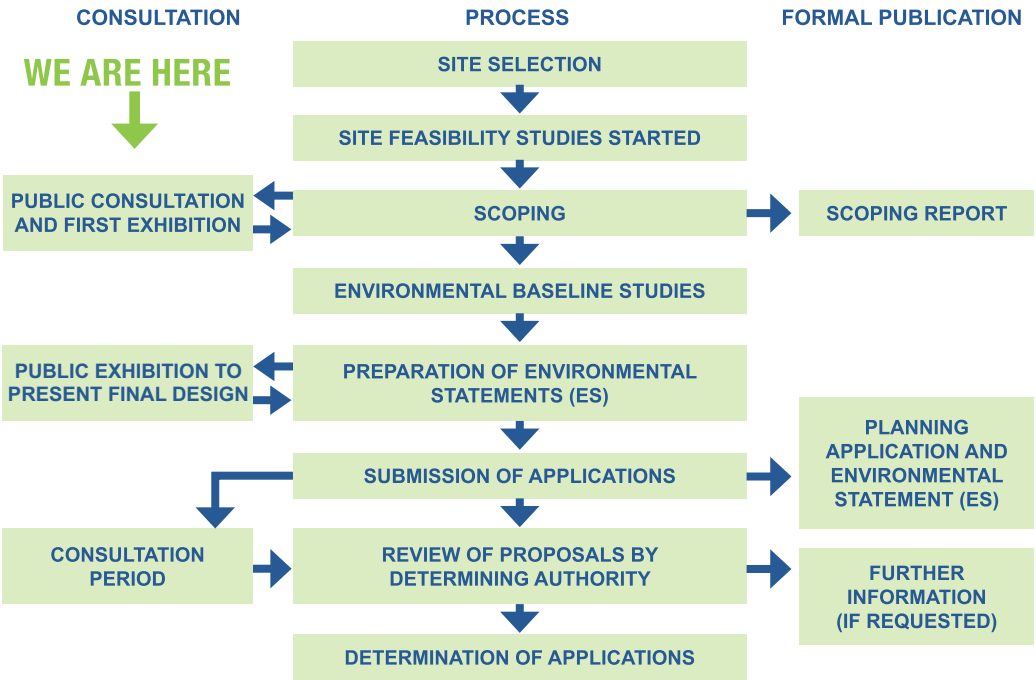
CONSULTATION

WE ARE HERE

PUBLIC CONSULTATION AND FIRST EXHIBITION

PUBLIC EXHIBITION TO PRESENT FINAL DESIGN

CONSULTATION PERIOD

PROCESS

SITE SELECTION

SITE FEASIBILITY STUDIES STARTED

SCOPING

ENVIRONMENTAL BASELINE STUDIES

PREPARATION OF ENVIRONMENTAL STATEMENTS (ES)

SUBMISSION OF APPLICATIONS

REVIEW OF PROPOSALS BY DETERMINING AUTHORITY

DETERMINATION OF APPLICATIONS

FORMAL PUBLICATION

SCOPING REPORT

PLANNING APPLICATION AND ENVIRONMENTAL STATEMENT (ES)

FURTHER INFORMATION (IF REQUESTED)